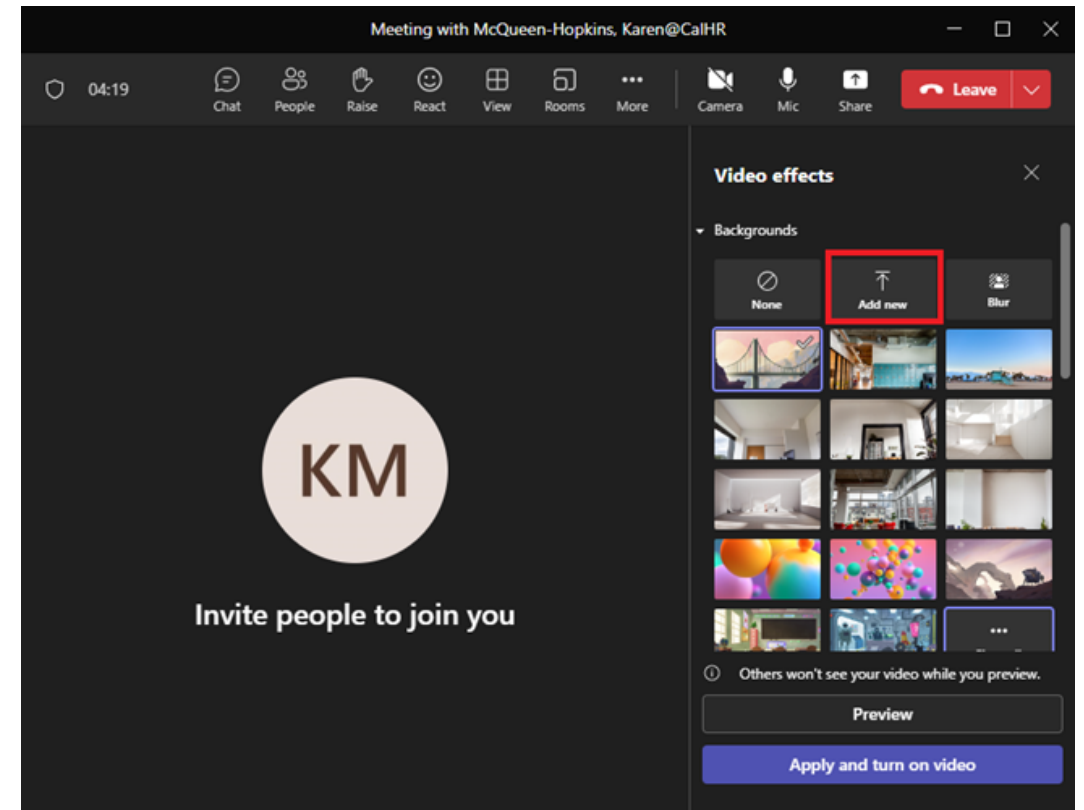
Meeting with McQueen-Hopkins, Karen@CalHR

04:19

Chat People Raise React View Rooms More

Camera Mic Share

Leave

Video effects

Backgrounds

None

Add new

Blur

KM

Invite people to join you

Others won't see your video while you preview.

Preview

Apply and turn on video